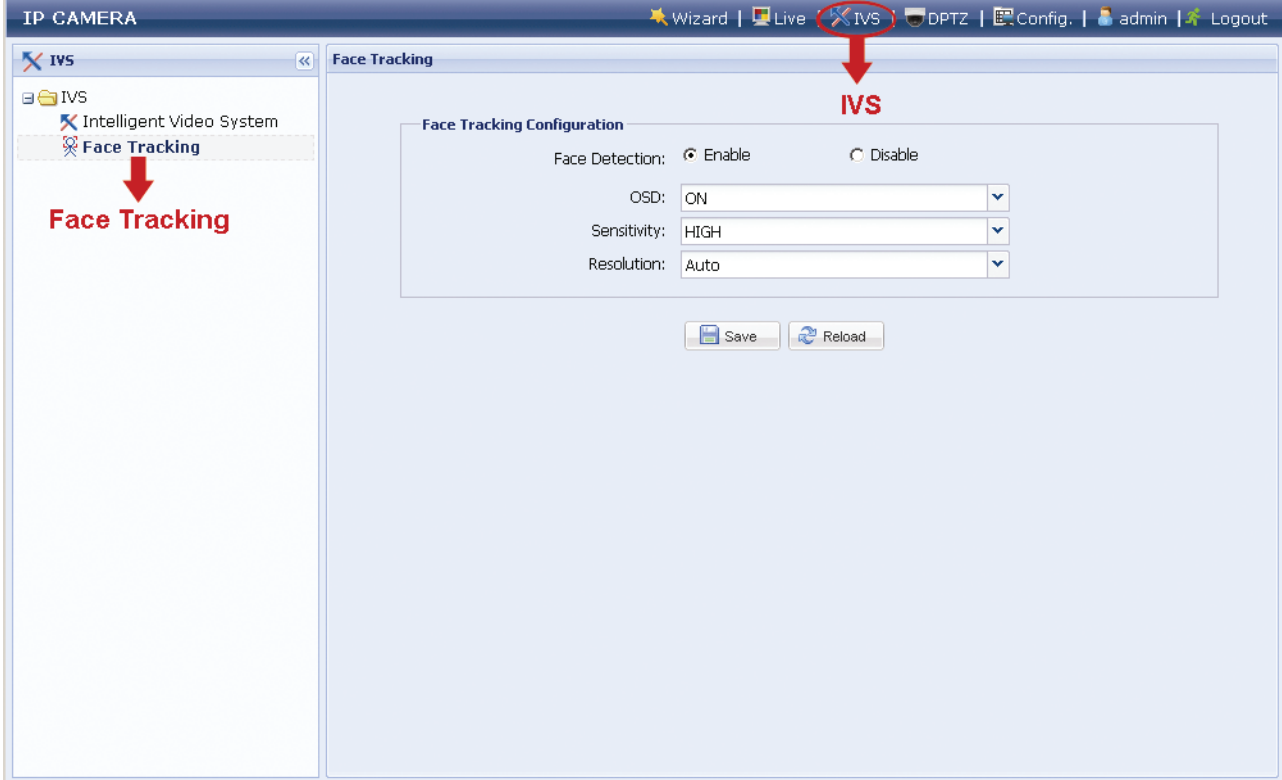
IP CAMERA

Wizard | Live | IVS | DPTZ | Config. | admin | Logout

IVS

IVS
Intelligent Video System
Face Tracking

Face Tracking

Face Tracking

IVS

Face Tracking Configuration

Face Detection: Enable Disable

OSD: ON

Sensitivity: HIGH

Resolution: Auto

Save Reload